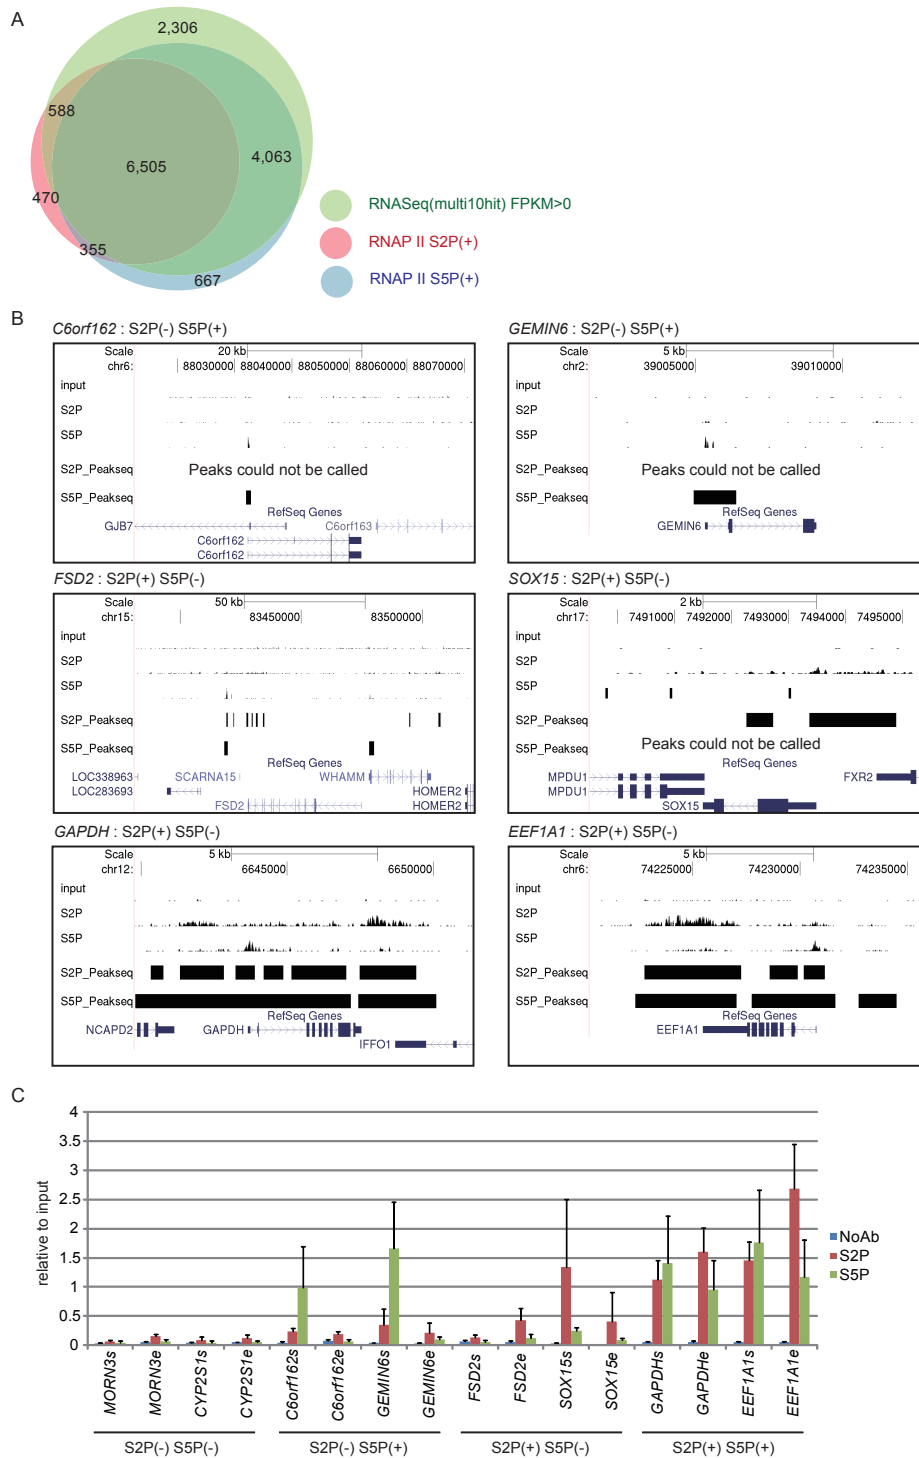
A

2,306
588
6,505
4,063
470
355
667

RNASeq(multi10hit) FPKM>0
RNAP II S2P(+)
RNAP II S5P(+)

B

C6orf162 : S2P(-) S5P(+)

Scale 20 kb
chr6: 88030000 88040000 88050000 88060000 88070000
input
S2P
S5P
S2P_Peakseq Peaks could not be called
S5P_Peakseq
RefSeq Genes
GJB7 C6orf163
C6orf162
C6orf162

GEMIN6 : S2P(-) S5P(+)

Scale 5 kb
chr2: 39005000 39010000
input
S2P
S5P
S2P_Peakseq Peaks could not be called
S5P_Peakseq
RefSeq Genes
GEMIN6

FSD2 : S2P(+) S5P(-)

Scale 50 kb
chr15: 83450000 83500000
input
S2P
S5P
S2P_Peakseq
S5P_Peakseq
RefSeq Genes
LOC338963 SCARNA15 WHAMM
LOC283693 HOMER2
FSD2 HOMER2

SOX15 : S2P(+) S5P(-)

Scale 2 kb
chr17: 7491000 7492000 7493000 7494000 7495000
input
S2P
S5P
S2P_Peakseq
S5P_Peakseq Peaks could not be called
RefSeq Genes
MPDU1 FXR2
MPDU1
SOX15

GAPDH : S2P(+) S5P(-)

Scale 5 kb
chr12: 6645000 6650000
input
S2P
S5P
S2P_Peakseq
S5P_Peakseq
RefSeq Genes
NCAPD2 GAPDH
IFFO1

EEF1A1 : S2P(+) S5P(-)

Scale 5 kb
chr6: 74225000 74230000 74235000
input
S2P
S5P
S2P_Peakseq
S5P_Peakseq
RefSeq Genes
EEF1A1

C

4
3.5
3
2.5
2
1.5
1
0.5
0
relative to input

NoAb
S2P
S5P

MORN3s MORN3e CYP2S1s CYP2S1e C6orf162s C6orf162e GEMIN6s GEMIN6e FSD2s FSD2e SOX15s SOX15e GAPDHs GAPDHe EEF1A1s EEF1A1e

S2P(-) S5P(-) S2P(-) S5P(+) S2P(+) S5P(-) S2P(+) S5P(+)